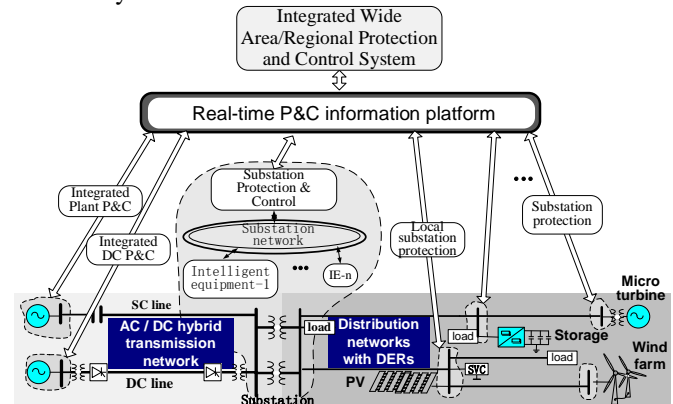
Integrated Wide Area/Regional Protection and Control System

Real-time P&C information platform

Integrated Plant P&C

Integrated DC P&C

Substation Protection & Control

Substation network

Intelligent equipment-1

•••

IE-n

Local substation protection

•••

Substation protection

SC line

AC / DC hybrid transmission network

DC line

load

Distribution networks with DERs

load

Storage

load

Micro turbine

Wind farm

SVC

PV

Substation